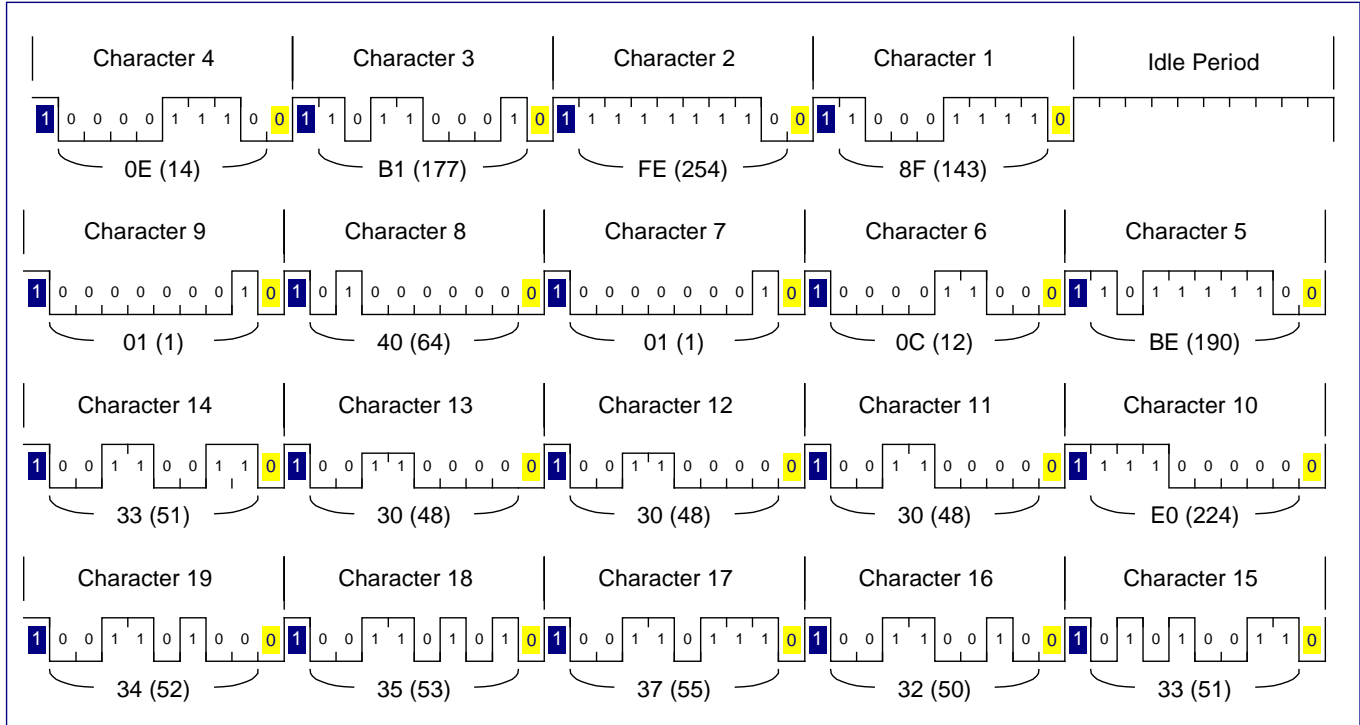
Character 4 | Character 3 | Character 2 | Character 1 | Idle Period

1 0 0 0 0 1 1 1 0 0 | 1 1 0 1 1 0 0 0 1 0 | 1 1 1 1 1 1 1 1 0 0 | 1 1 0 0 0 1 1 1 1 0

0E (14) | B1 (177) | FE (254) | 8F (143)

Character 9 | Character 8 | Character 7 | Character 6 | Character 5

1 0 0 0 0 0 0 0 1 0 | 1 0 1 0 0 0 0 0 0 0 | 1 0 0 0 0 0 0 0 1 0 | 1 0 0 0 0 1 1 0 0 0 | 1 1 0 1 1 1 1 1 0 0

01 (1) | 40 (64) | 01 (1) | 0C (12) | BE (190)

Character 14 | Character 13 | Character 12 | Character 11 | Character 10

1 0 0 1 1 0 0 1 1 0 | 1 0 0 1 1 0 0 0 0 0 | 1 0 0 1 1 0 0 0 0 0 | 1 0 0 1 1 0 0 0 0 0 | 1 1 1 1 0 0 0 0 0 0

33 (51) | 30 (48) | 30 (48) | 30 (48) | E0 (224)

Character 19 | Character 18 | Character 17 | Character 16 | Character 15

1 0 0 1 1 0 1 0 0 0 | 1 0 0 1 1 0 1 0 1 0 | 1 0 0 1 1 0 1 1 1 0 | 1 0 0 1 1 0 0 1 0 0 | 1 0 1 0 1 0 0 1 1 0

34 (52) | 35 (53) | 37 (55) | 32 (50) | 33 (51)